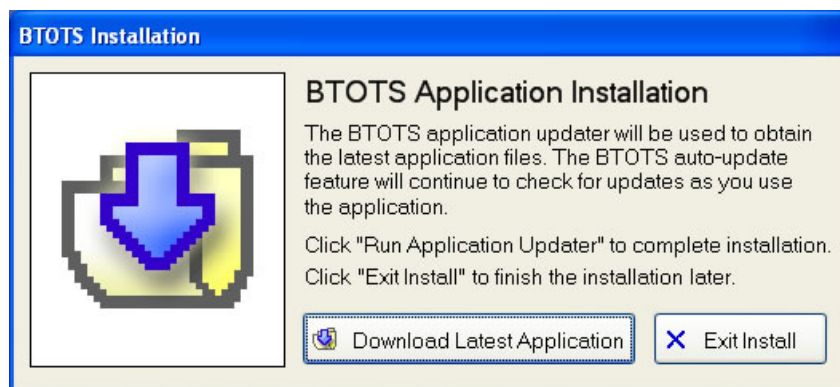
BTOTS Installation

BTOTS Application Installation

The BTOTS application updater will be used to obtain the latest application files. The BTOTS auto-update feature will continue to check for updates as you use the application.

Click "Run Application Updater" to complete installation.

Click "Exit Install" to finish the installation later.

Download Latest Application

Exit Install